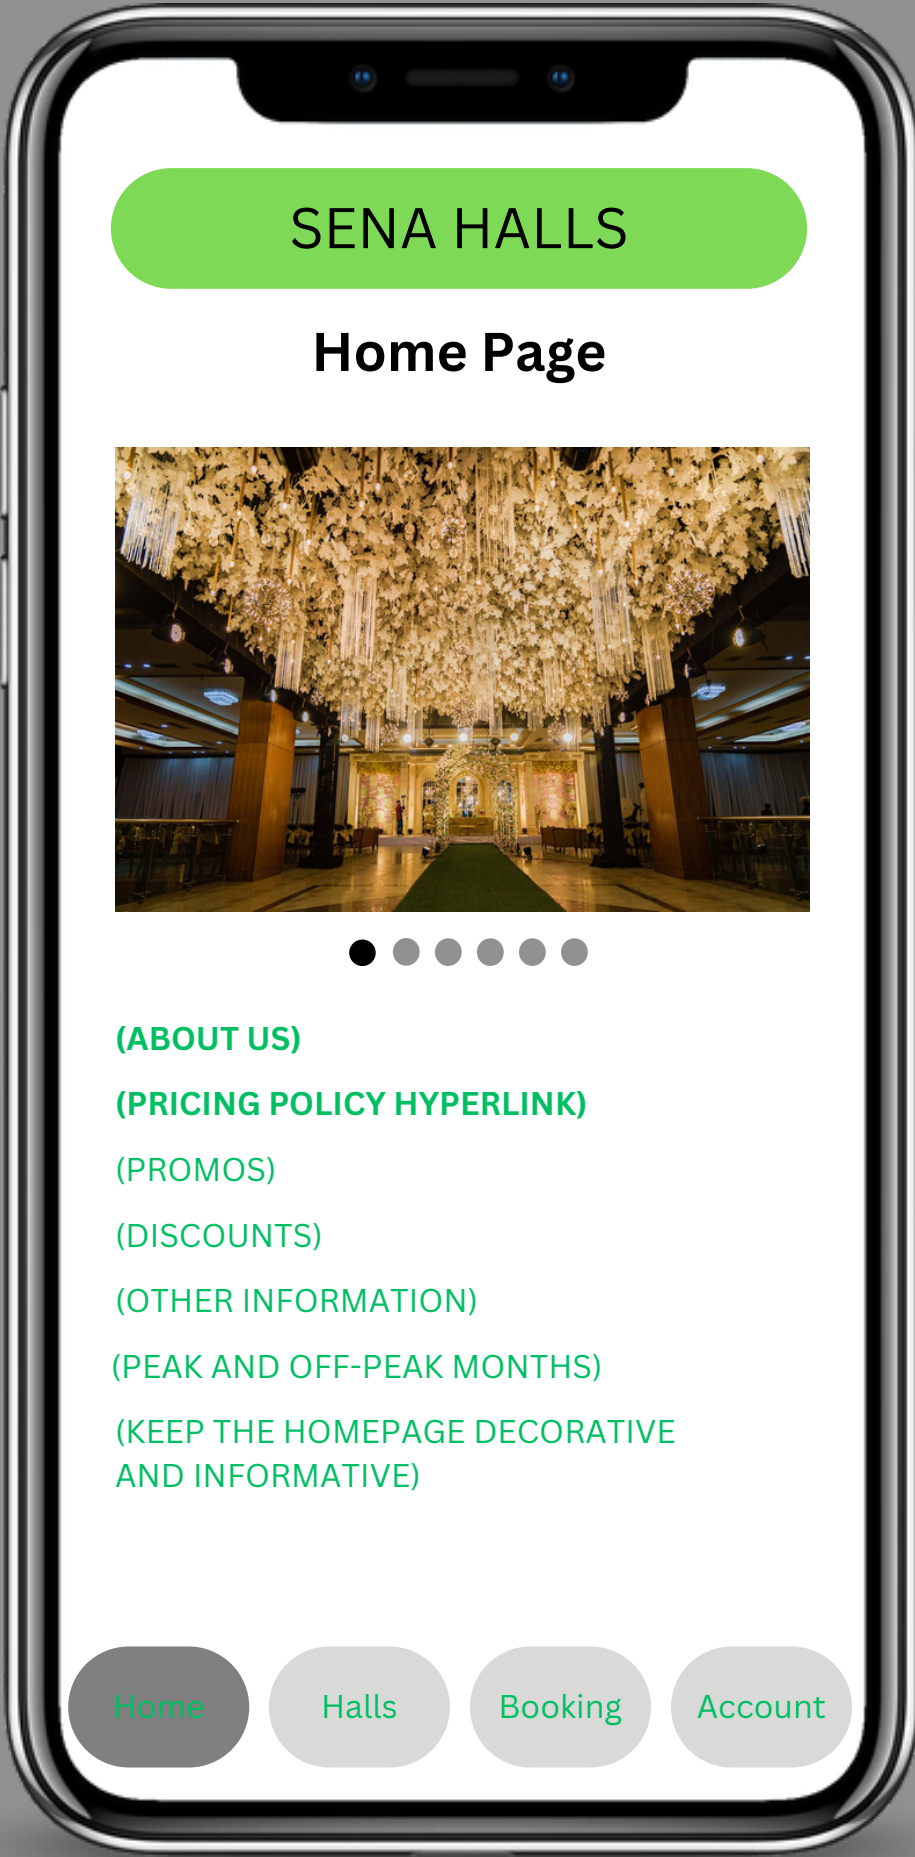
SENA HALLS

Home Page

(ABOUT US)

(PRICING POLICY HYPERLINK)

(PROMOS)

(DISCOUNTS)

(OTHER INFORMATION)

(PEAK AND OFF-PEAK MONTHS)

(KEEP THE HOMEPAGE DECORATIVE AND INFORMATIVE)

Home Halls Booking Account